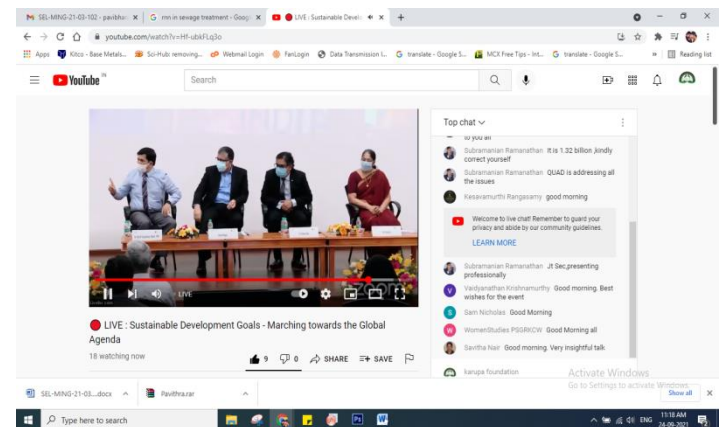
SEL-MING-21-03-102 - pavithr | mn in sewage treatment - Goog | LIVE : Sustainable Develo

youtube.com/watch?v=Hf-ubkFLq3o

Apps | Kitco - Base Metals... | Sci-Hub: removing... | Webmail Login | FenLogin | Data Transmission I... | translate - Google S... | MCX Free Tips - Int... | translate - Google S... | » | Reading list

YouTube IN

Search

LIVE

LIVE : Sustainable Development Goals - Marching towards the Global Agenda

18 watching now

9 | 0 | SHARE | SAVE

Top chat

to you all

Subramanian Ramanathan It is 1.32 billion ,kindly correct yourself

Subramanian Ramanathan QUAD is addressing all the issues

Kesavamurthi Rangasamy good morning

Welcome to live chat! Remember to guard your privacy and abide by our community guidelines.

LEARN MORE

Subramanian Ramanathan Jt Sec,presenting professionally

Vaidyanathan Krishnamurthy Good morning. Best wishes for the event

Sam Nicholas Good Morning

WomenStudies PSGRKCW Good Morning all

Savitha Nair Good morning. Very insightful talk

Karupa foundation

Activate Windows
Go to Settings to activate Windows.

SEL-MING-21-03....docx | Pavithra.rar | Show all

Type here to search

11:18 AM
24-09-2021
ENG